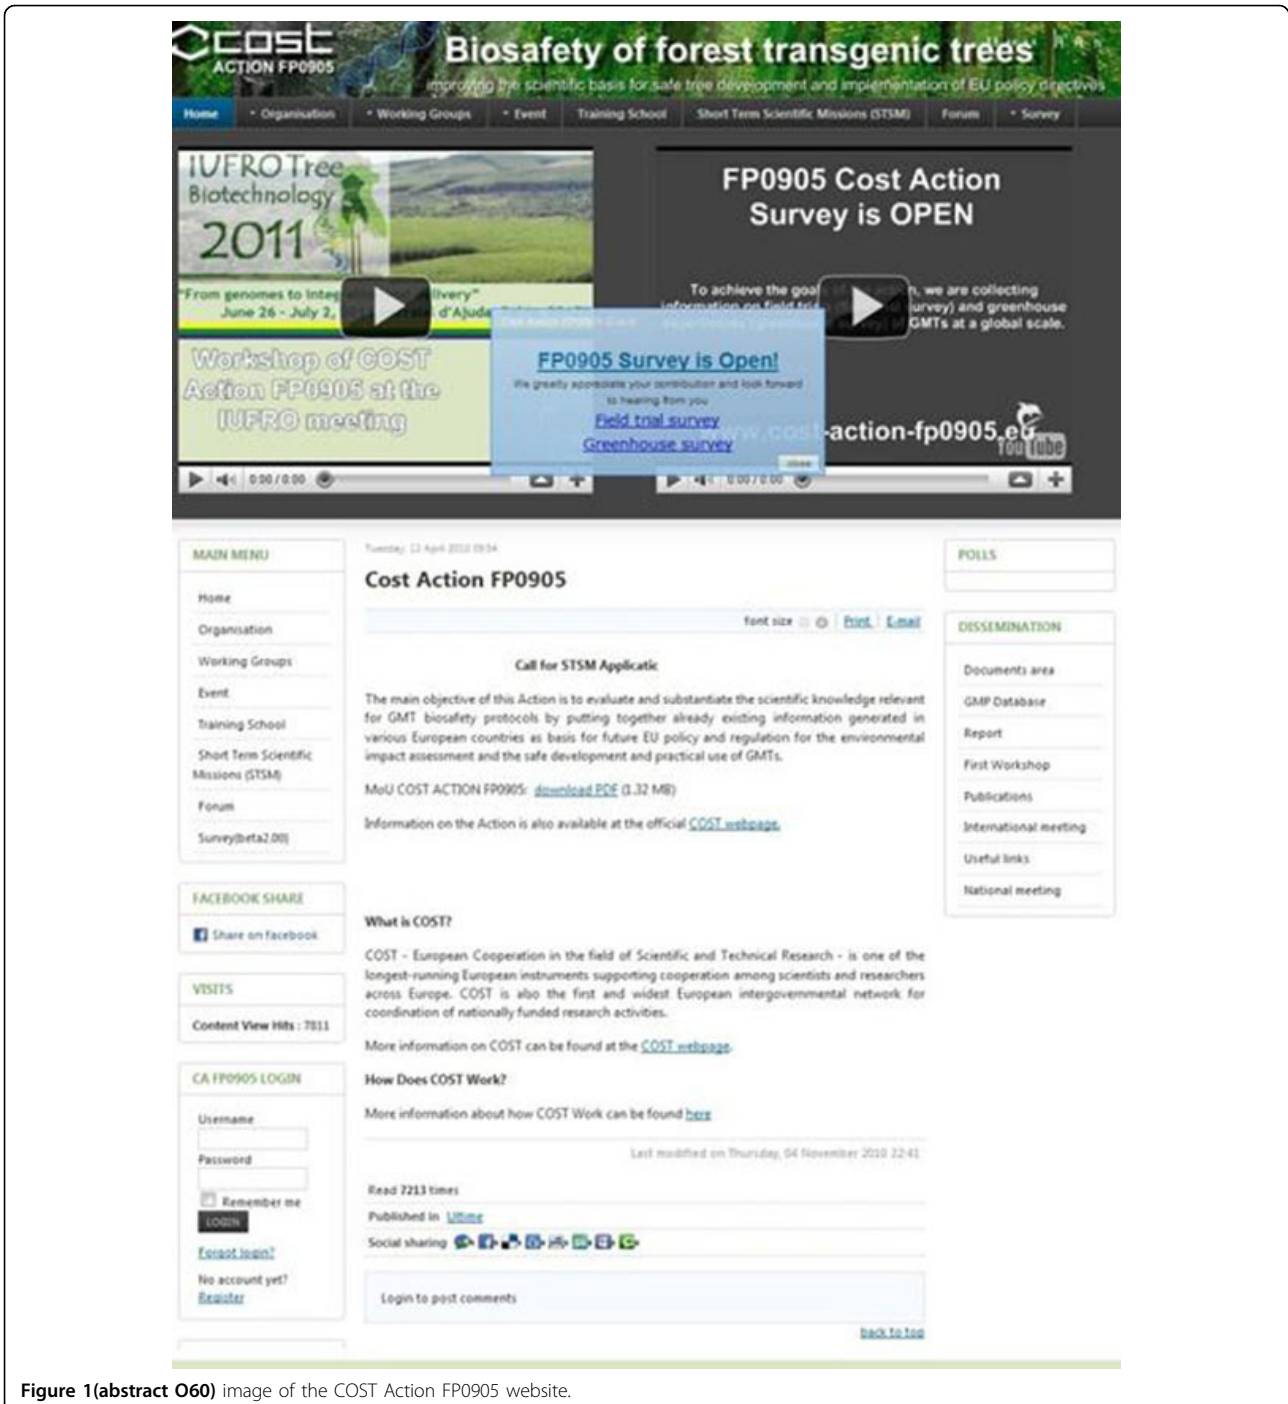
COST ACTION FP0905

Biosafety of forest transgenic trees

improving the scientific basis for safe tree development and implementation of EU policy directives

Home · Organisation · Working Groups · Event Training School Short Term Scientific Missions (STSM) Forum · Survey

IUFRO Tree Biotechnology 2011

"From genomes to integ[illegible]livery" June 26 - July 2, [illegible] d'Ajuda

Workshop of COST Action FP0905 at the IUFRO meeting

0:00 / 0:00

FP0905 Cost Action Survey is OPEN

To achieve the goal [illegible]n, we are collecting information on field tri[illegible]urvey) and greenhouse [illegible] GMTs at a global scale.

www.cost-action-fp0905.eu

0:00 / 0:00

FP0905 Survey is Open!

We greatly appreciate your contribution and look forward to hearing from you

Field trial survey

Greenhouse survey

close

MAIN MENU

Home

Organisation

Working Groups

Event

Training School

Short Term Scientific Missions (STSM)

Forum

Survey(beta2.00)

FACEBOOK SHARE

Share on facebook

VISITS

Content View Hits : 7811

CA FP0905 LOGIN

Username

Password

Remember me

LOGIN

Forgot login?

No account yet?

Register

Tuesday, 13 April 2010 09:54

Cost Action FP0905

font size Print E-mail

Call for STSM Applicatic

The main objective of this Action is to evaluate and substantiate the scientific knowledge relevant for GMT biosafety protocols by putting together already existing information generated in various European countries as basis for future EU policy and regulation for the environmental impact assessment and the safe development and practical use of GMTs.

MoU COST ACTION FP0905: download PDF (1.32 MB)

Information on the Action is also available at the official COST webpage.

What is COST?

COST - European Cooperation in the field of Scientific and Technical Research - is one of the longest-running European instruments supporting cooperation among scientists and researchers across Europe. COST is also the first and widest European intergovernmental network for coordination of nationally funded research activities.

More information on COST can be found at the COST webpage.

How Does COST Work?

More information about how COST Work can be found here

Last modified on Thursday, 04 November 2010 22:41

Read 7213 times

Published in Ultime

Social sharing

Login to post comments

back to top

POLLS

DISSEMINATION

Documents area

GMP Database

Report

First Workshop

Publications

International meeting

Useful links

National meeting

Figure 1(abstract O60) image of the COST Action FP0905 website.